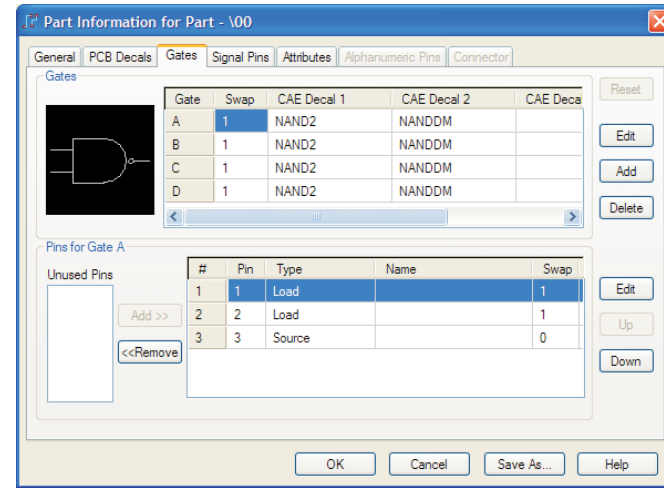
Part Information for Part - \00

General | PCB Decals | Gates | Signal Pins | Attributes | Alphanumeric Pins | Connector

Gates

| Gate | Swap | CAE Decal 1 | CAE Decal 2 | CAE Deca |
|---|---|---|---|---|
| A | 1 | NAND2 | NANDDM | |
| B | 1 | NAND2 | NANDDM | |
| C | 1 | NAND2 | NANDDM | |
| D | 1 | NAND2 | NANDDM | |

Reset
Edit
Add
Delete

Pins for Gate A

Unused Pins

Add >>
<<Remove

| # | Pin | Type | Name | Swap |
|---|---|---|---|---|
| 1 | 1 | Load | | 1 |
| 2 | 2 | Load | | 1 |
| 3 | 3 | Source | | 0 |

Edit
Up
Down

OK
Cancel
Save As...
Help